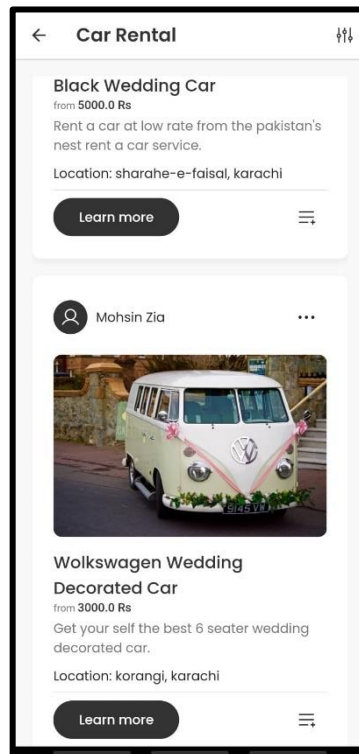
Car Rental

Black Wedding Car
from 5000.0 Rs
Rent a car at low rate from the pakistan's nest rent a car service.
Location: sharahe-e-faisal, karachi

Learn more

Mohsin Zia

Wolkswagen Wedding Decorated Car
from 3000.0 Rs
Get your self the best 6 seater wedding decorated car.
Location: korangi, karachi

Learn more